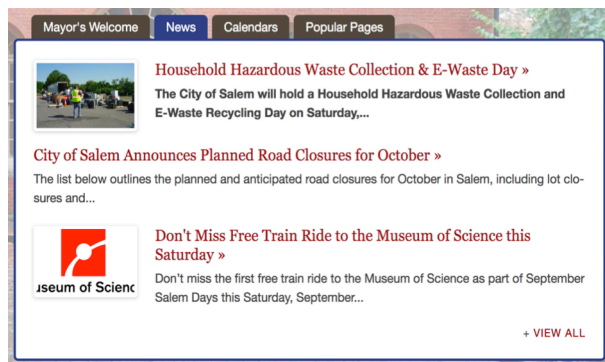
Mayor's Welcome News Calendars Popular Pages

Household Hazardous Waste Collection & E-Waste Day »

The City of Salem will hold a Household Hazardous Waste Collection and E-Waste Recycling Day on Saturday,...

City of Salem Announces Planned Road Closures for October »

The list below outlines the planned and anticipated road closures for October in Salem, including lot closures and...

useum of Scienc

Don't Miss Free Train Ride to the Museum of Science this Saturday »

Don't miss the first free train ride to the Museum of Science as part of September Salem Days this Saturday, September...

+ VIEW ALL